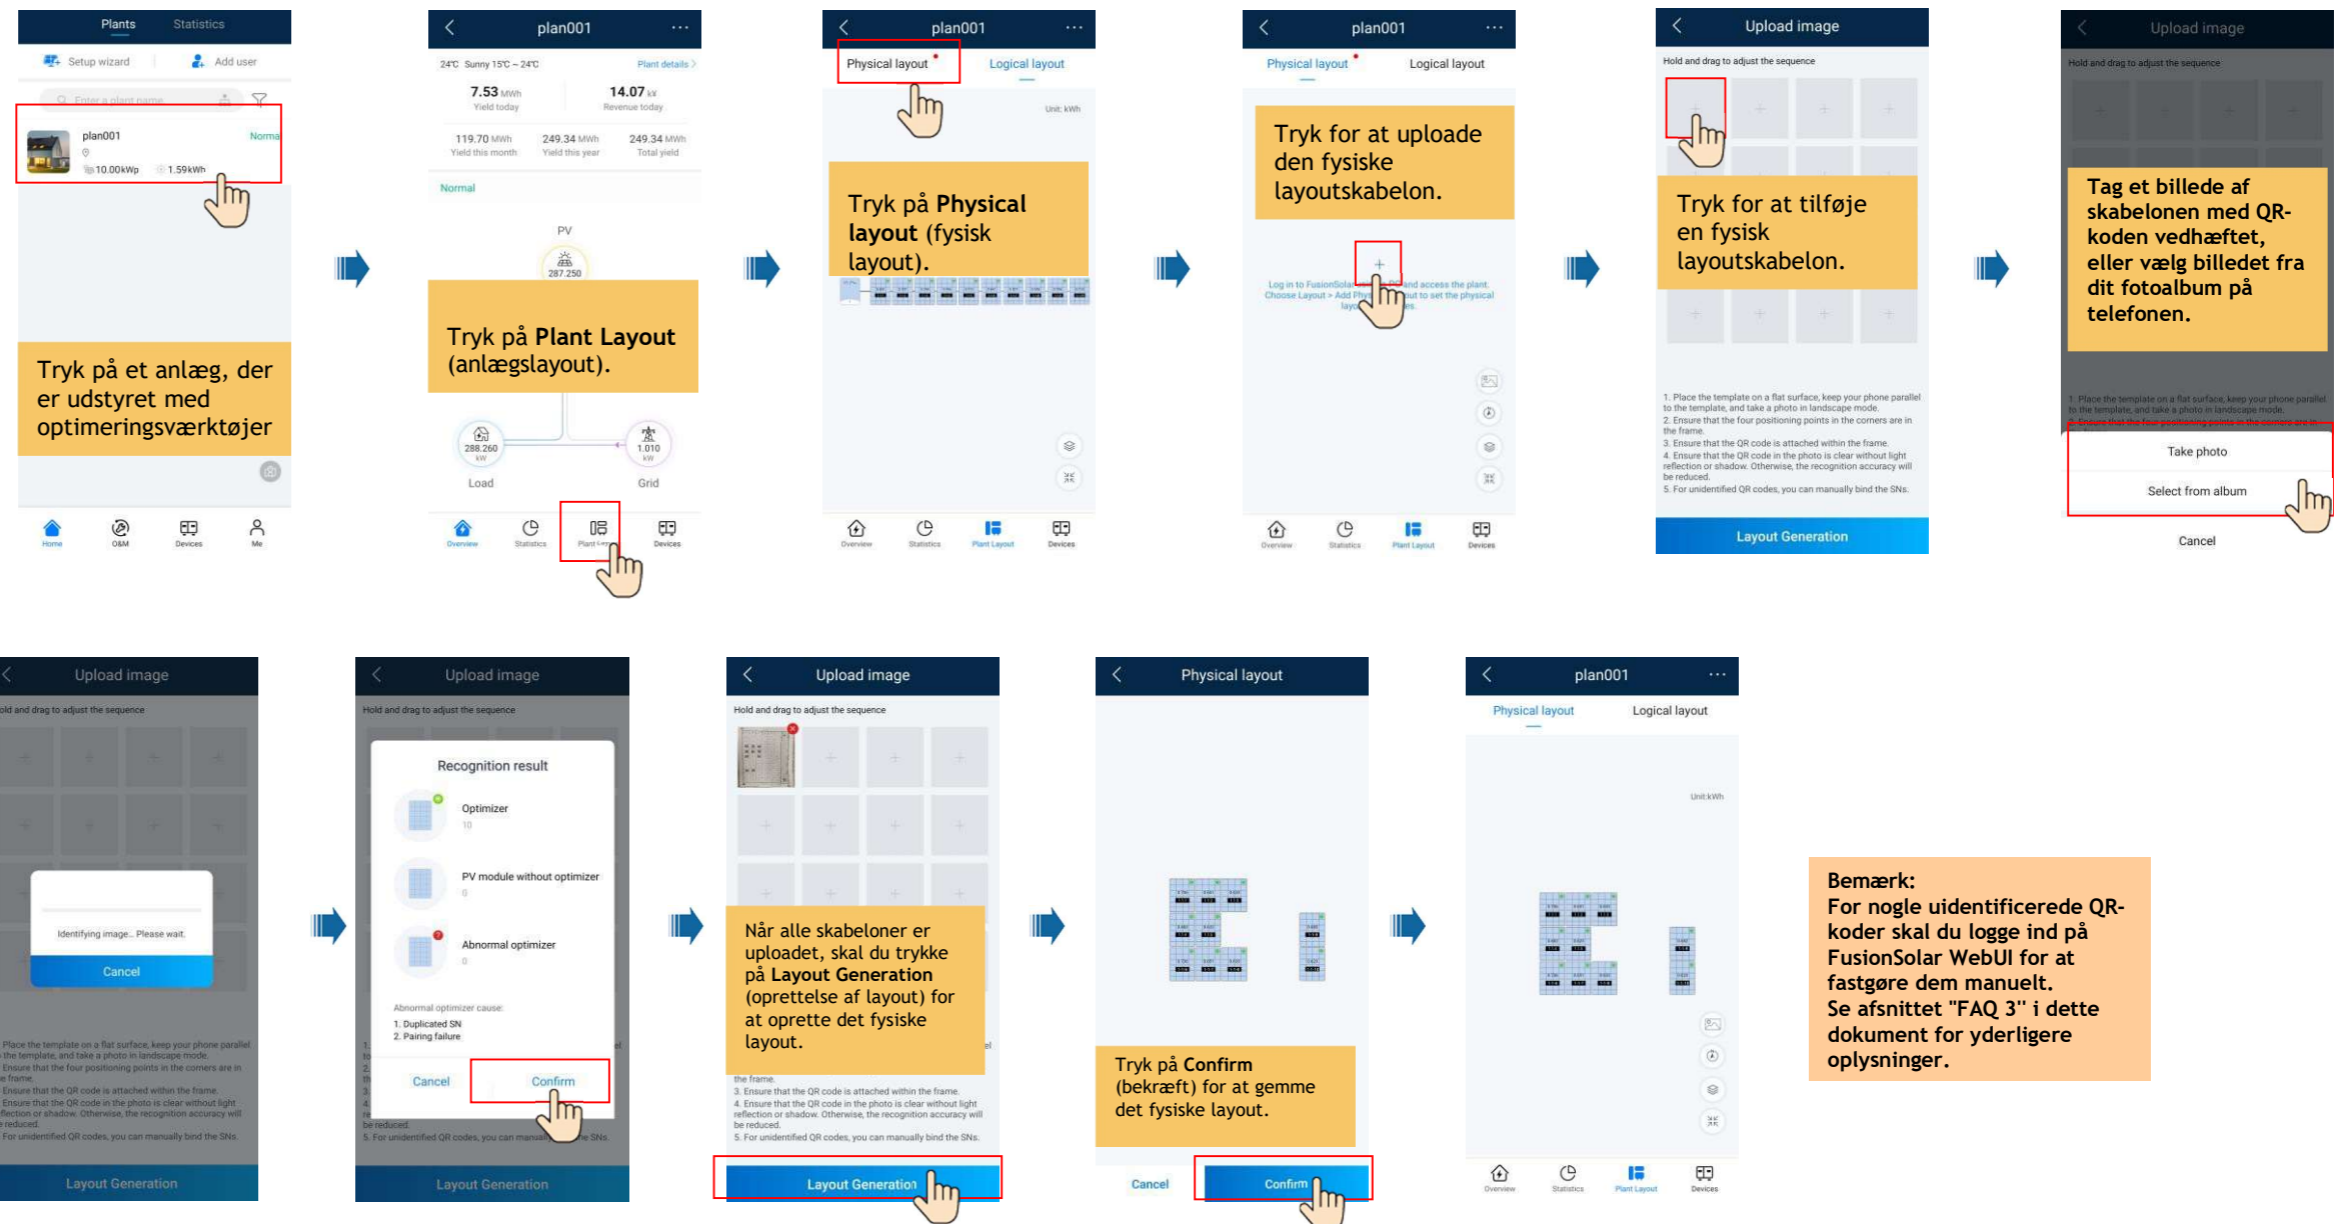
Plants Statistics
Setup wizard Add user
Enter a plant name
plan001 Normal
10.00kWp 1.59kWh
Tryk på et anlæg, der er udstyret med optimeringsværktøjer
Home O&M Devices Me

plan001
24°C Sunny 15°C ~ 24°C Plant details
7.53 MWh Yield today
14.07 kr Revenue today
119.70 MWh Yield this month
249.34 MWh Yield this year
249.34 MWh Total yield
Normal
PV
287.250
Tryk på **Plant Layout** (anlægslayout).
288.260 kW Load
1.010 kW Grid
Overview Statistics Plant Layout Devices

plan001
Physical layout Logical layout
Unit: kWh
Tryk på **Physical layout** (fysisk layout).
Overview Statistics Plant Layout Devices

plan001
Physical layout Logical layout
Tryk for at uploade den fysiske layoutskabelon.
Log in to FusionSolar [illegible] and access the plant. Choose Layout > Add Phy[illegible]out to set the physical layo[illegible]
Overview Statistics Plant Layout Devices

Upload image
Hold and drag to adjust the sequence
Tryk for at tilføje en fysisk layoutskabelon.
1. Place the template on a flat surface, keep your phone parallel to the template, and take a photo in landscape mode.
2. Ensure that the four positioning points in the corners are in the frame.
3. Ensure that the QR code is attached within the frame.
4. Ensure that the QR code in the photo is clear without light reflection or shadow. Otherwise, the recognition accuracy will be reduced.
5. For unidentified QR codes, you can manually bind the SNs.
Layout Generation

Upload image
Hold and drag to adjust the sequence
Tag et billede af skabelonen med QR-koden vedhæftet, eller vælg billedet fra dit fotoalbum på telefonen.
1. Place the template on a flat surface, keep your phone parallel to the template, and take a photo in landscape mode.
Take photo
Select from album
Cancel

Upload image
Hold and drag to adjust the sequence
Identifying image... Please wait.
Cancel
Place the template on a flat surface, keep your phone parallel the template, and take a photo in landscape mode.
Ensure that the four positioning points in the corners are in e frame.
Ensure that the QR code is attached within the frame.
Ensure that the QR code in the photo is clear without light flection or shadow. Otherwise, the recognition accuracy will e reduced.
For unidentified QR codes, you can manually bind the SNs.
Layout Generation

Upload image
Hold and drag to adjust the sequence
Recognition result
Optimizer 10
PV module without optimizer 0
Abnormal optimizer 0
Abnormal optimizer cause:
1. Duplicated SN
2. Pairing failure
Cancel Confirm
be reduced.
5. For unidentified QR codes, you can manuall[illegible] the SNs.
Layout Generation

Upload image
Hold and drag to adjust the sequence
Når alle skabeloner er uploadet, skal du trykke på **Layout Generation** (oprettelse af layout) for at oprette det fysiske layout.
the frame.
3. Ensure that the QR code is attached within the frame.
4. Ensure that the QR code in the photo is clear without light reflection or shadow. Otherwise, the recognition accuracy will be reduced.
5. For unidentified QR codes, you can manually bind the SNs.
Layout Generation

Physical layout
Tryk på **Confirm** (bekræft) for at gemme det fysiske layout.
Cancel Confirm

plan001
Physical layout Logical layout
Unit:kWh
Overview Statistics Plant Layout Devices

Bemærk:
For nogle uidentificerede QR-koder skal du logge ind på FusionSolar WebUI for at fastgøre dem manuelt.
Se afsnittet "FAQ 3" i dette dokument for yderligere oplysninger.